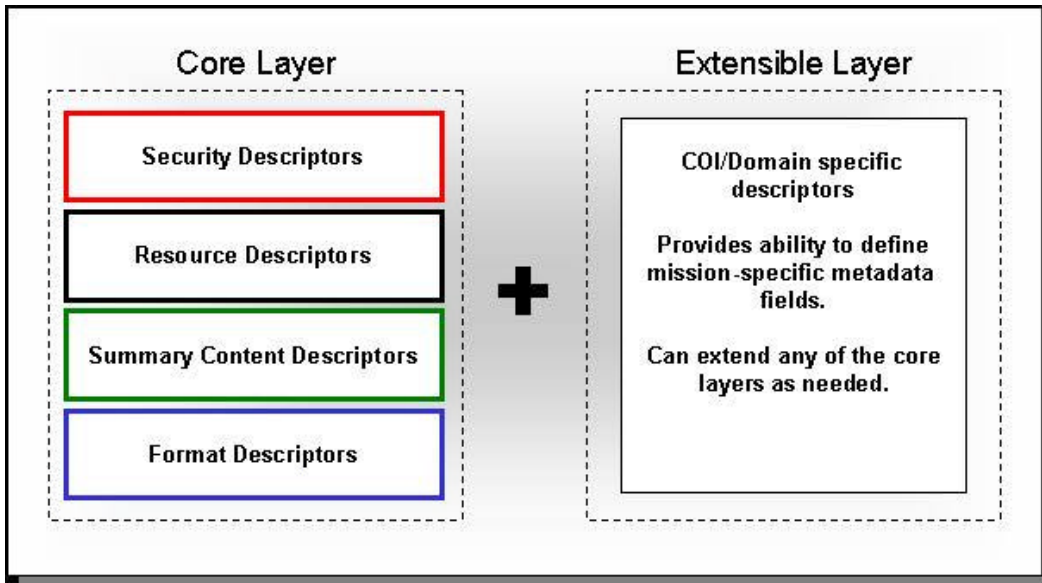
Core Layer

Security Descriptors

Resource Descriptors

Summary Content Descriptors

Format Descriptors

Extensible Layer

COI/Domain specific descriptors

Provides ability to define mission-specific metadata fields.

Can extend any of the core layers as needed.